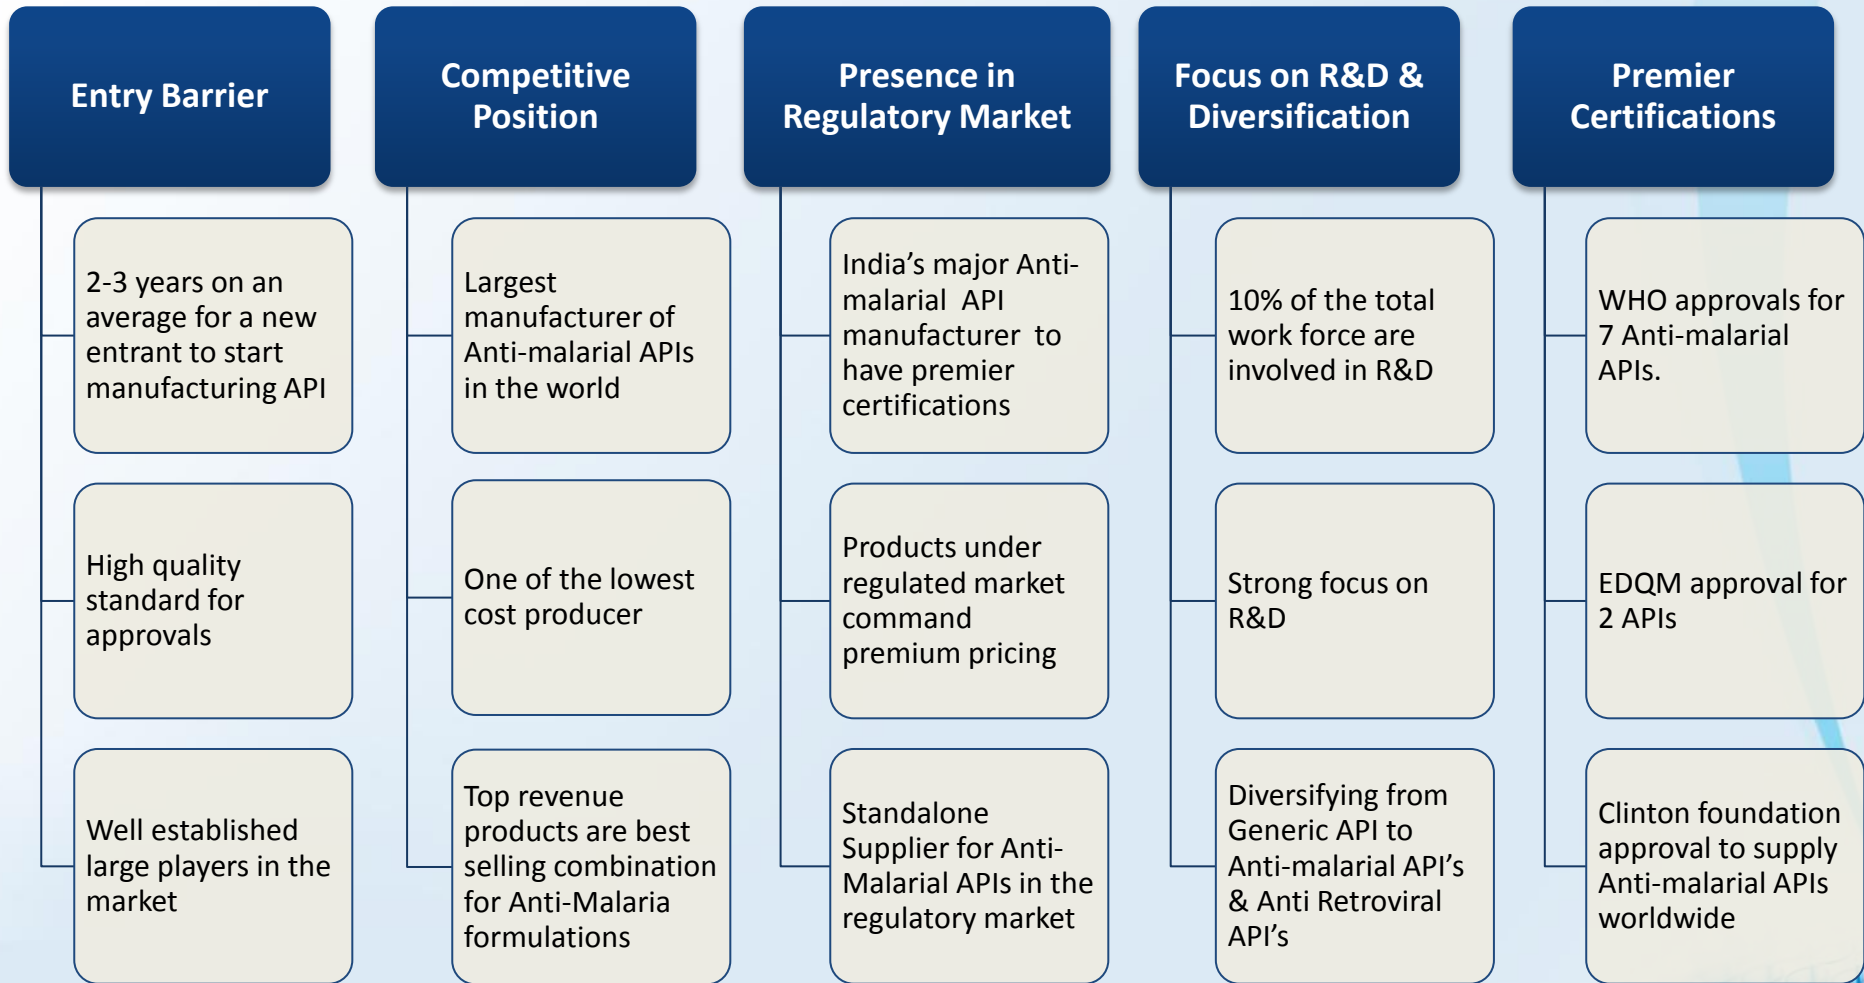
Entry Barrier

2-3 years on an average for a new entrant to start manufacturing API

High quality standard for approvals

Well established large players in the market

Competitive Position

Largest manufacturer of Anti-malarial APIs in the world

One of the lowest cost producer

Top revenue products are best selling combination for Anti-Malaria formulations

Presence in Regulatory Market

India’s major Anti-malarial API manufacturer to have premier certifications

Products under regulated market command premium pricing

Standalone Supplier for Anti-Malarial APIs in the regulatory market

Focus on R&D & Diversification

10% of the total work force are involved in R&D

Strong focus on R&D

Diversifying from Generic API to Anti-malarial API’s & Anti Retroviral API’s

Premier Certifications

WHO approvals for 7 Anti-malarial APIs.

EDQM approval for 2 APIs

Clinton foundation approval to supply Anti-malarial APIs worldwide